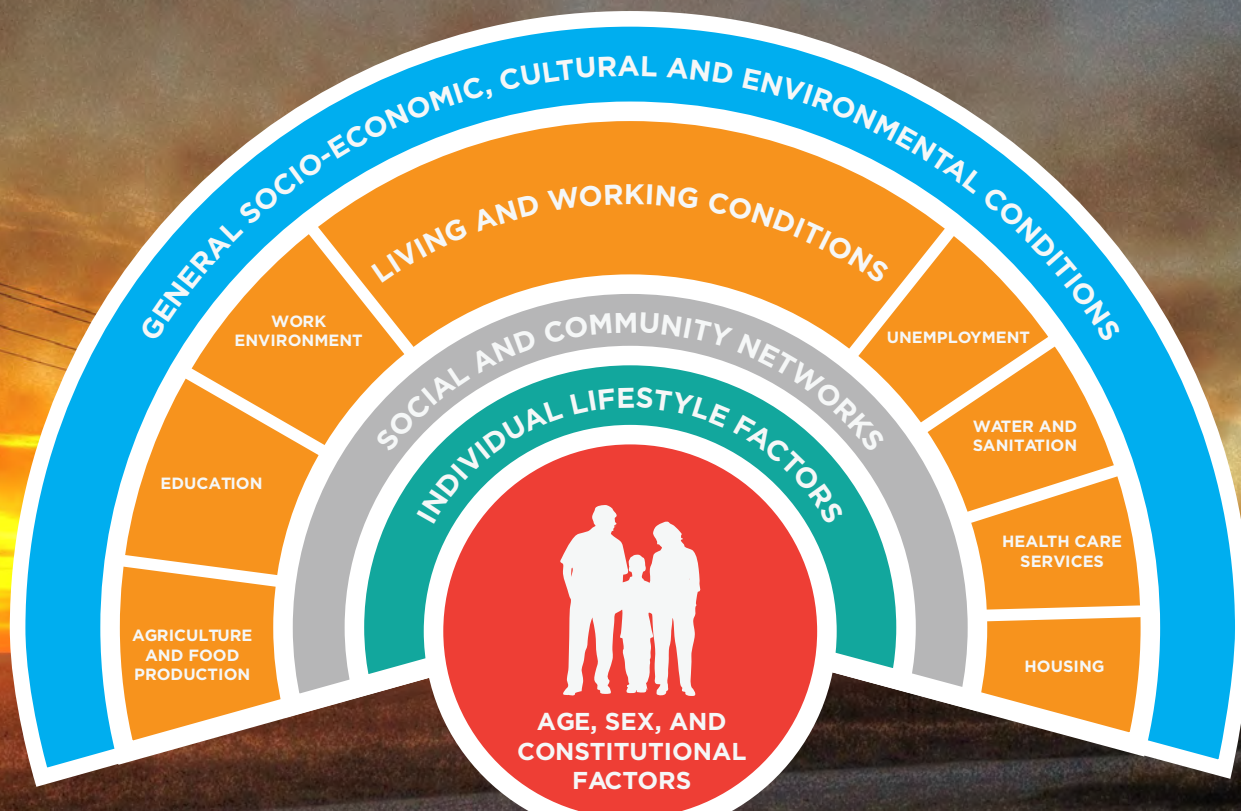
GENERAL SOCIO-ECONOMIC, CULTURAL AND ENVIRONMENTAL CONDITIONS

LIVING AND WORKING CONDITIONS

WORK ENVIRONMENT

EDUCATION

AGRICULTURE AND FOOD PRODUCTION

UNEMPLOYMENT

WATER AND SANITATION

HEALTH CARE SERVICES

HOUSING

SOCIAL AND COMMUNITY NETWORKS

INDIVIDUAL LIFESTYLE FACTORS

AGE, SEX, AND CONSTITUTIONAL FACTORS